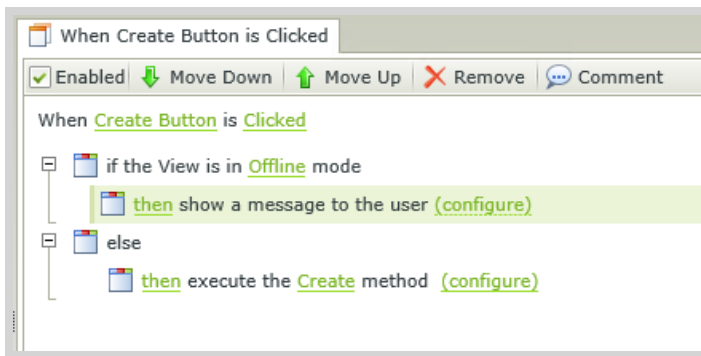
When Create Button is Clicked

Enabled Move Down Move Up Remove Comment

When Create Button is Clicked

if the View is in Offline mode

then show a message to the user (configure)

else

then execute the Create method (configure)